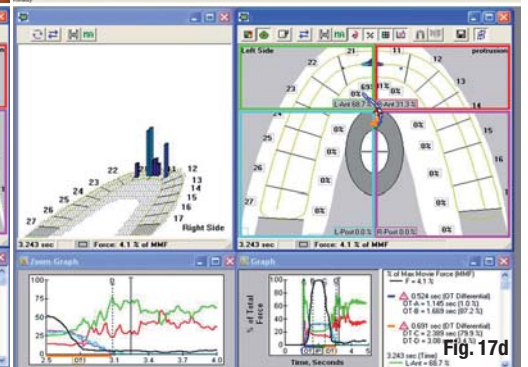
Right Side
22
23
24
25
26
27
12
13
14
15
16
17
3.243 sec
Force: 4.1 % of MMF

Left Side
protrusion
21
11
22
12
23
13
14
24
15
15
16
0%
0%
0%
0%
0%
0%
0%
0%
L-Ant 68.7 %
R-Ant 31.3 %
L-Post 0.0 %
R-Post 0.0 %
3.243 sec
Force: 4.1 % of MMF

Zoom Graph
100
75
50
25
0
2.5
3.1
3.4
3.7
4.0
DT
D

Graph
% of Total Force
Time, Seconds
% of Max Movie Force (MMF)
F = 4.1 %
0.524 sec (DT Differential)
DT-C = 1.145 sec (1.0 %)
DT-B = 1.669 sec (87.2 %)
0.691 sec (DT Differential)
DT-C = 2.389 sec (79.9 %)
DT-D = 3.08 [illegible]
3.243 sec (Time)
L-Ant = 68.7 %
Fig. 17d